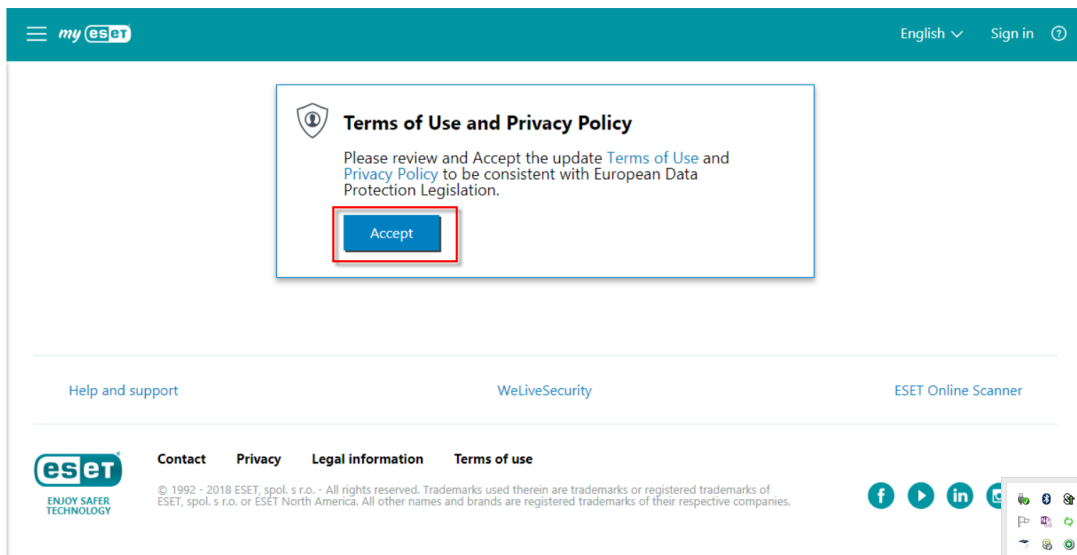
my eset

English Sign in

Terms of Use and Privacy Policy

Please review and Accept the update Terms of Use and Privacy Policy to be consistent with European Data Protection Legislation.

Accept

Help and support

WeLiveSecurity

ESET Online Scanner

eset
ENJOY SAFER TECHNOLOGY

Contact Privacy Legal information Terms of use

© 1992 - 2018 ESET, spol. s r.o. - All rights reserved. Trademarks used therein are trademarks or registered trademarks of ESET, spol. s r.o. or ESET North America. All other names and brands are registered trademarks of their respective companies.